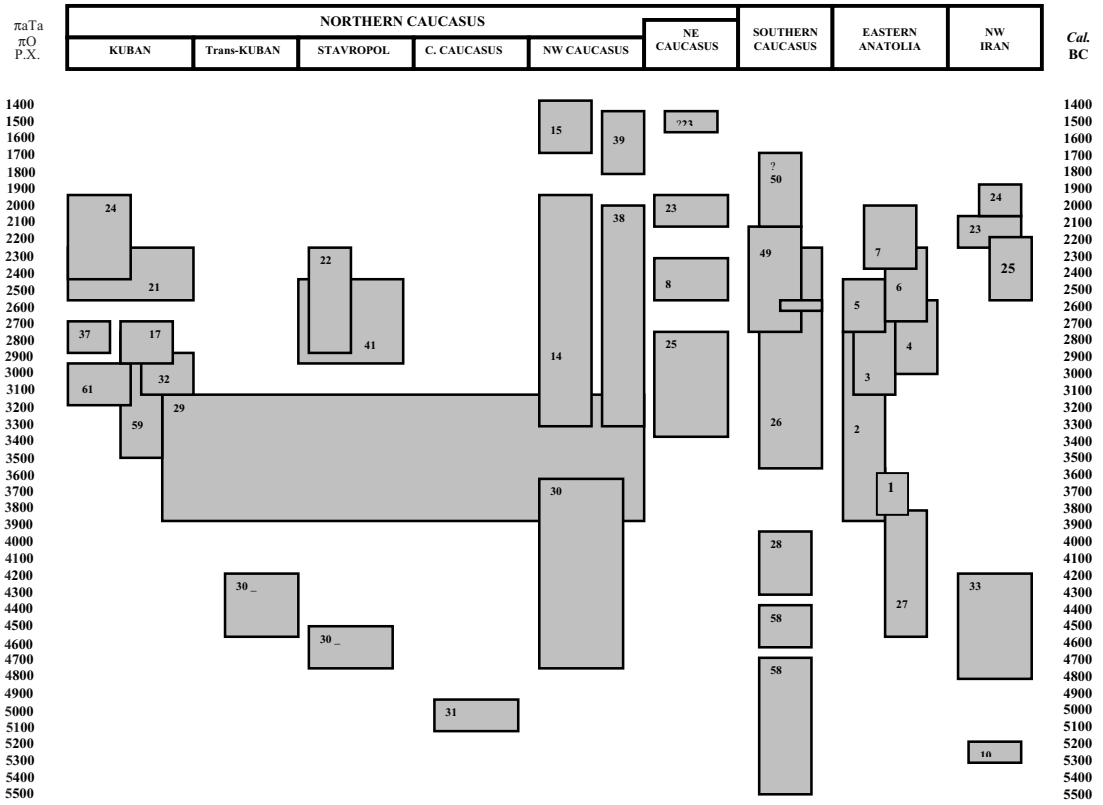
πaTa πO P.X.

| NORTHERN CAUCASUS | | | | | NE CAUCASUS | SOUTHERN CAUCASUS | EASTERN ANATOLIA | NW IRAN |
|---|---|---|---|---|---|---|---|---|
| KUBAN | Trans-KUBAN | STAVROPOL | C. CAUCASUS | NW CAUCASUS | | | | |

Cal. BC

1400
1500
1600
1700
1800
1900
2000
2100
2200
2300
2400
2500
2600
2700
2800
2900
3000
3100
3200
3300
3400
3500
3600
3700
3800
3900
4000
4100
4200
4300
4400
4500
4600
4700
4800
4900
5000
5100
5200
5300
5400
5500

15
39
223
?
50
24
24
23
38
23
7
22
49
6
21
8
25
5
37
17
41
25
4
14
3
61
32
29
59
26
2
30
1
28
30 _
33
27
58
30 _
58
31
10

1400
1500
1600
1700
1800
1900
2000
2100
2200
2300
2400
2500
2600
2700
2800
2900
3000
3100
3200
3300
3400
3500
3600
3700
3800
3900
4000
4100
4200
4300
4400
4500
4600
4700
4800
4900
5000
5100
5200
5300
5400
5500